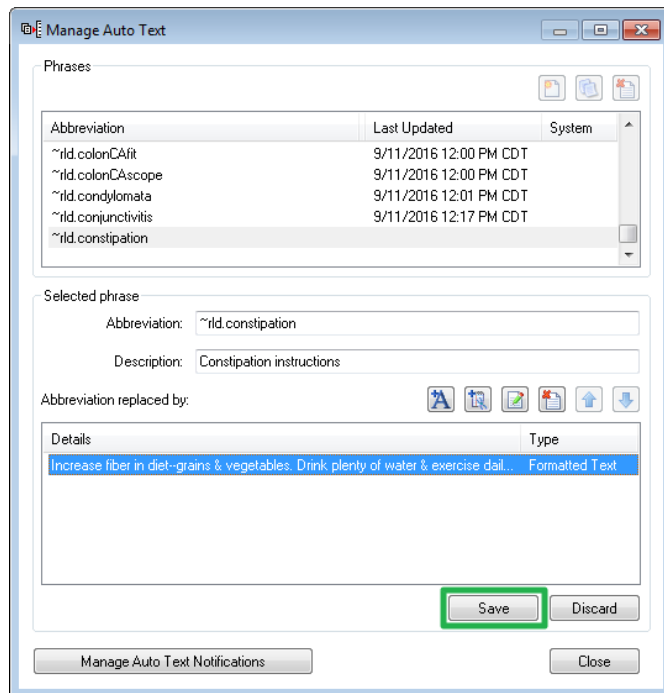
Manage Auto Text

Phrases

| Abbreviation | Last Updated | System |
|---|---|---|
| ~rld.colonCAfit | 9/11/2016 12:00 PM CDT | |
| ~rld.colonCAscope | 9/11/2016 12:00 PM CDT | |
| ~rld.condylomata | 9/11/2016 12:01 PM CDT | |
| ~rld.conjunctivitis | 9/11/2016 12:17 PM CDT | |
| ~rld.constipation | | |

Selected phrase

Abbreviation: ~rld.constipation

Description: Constipation instructions

Abbreviation replaced by:

| Details | Type |
|---|---|
| Increase fiber in diet--grains & vegetables. Drink plenty of water & exercise dail... | Formatted Text |

Save

Discard

Manage Auto Text Notifications

Close